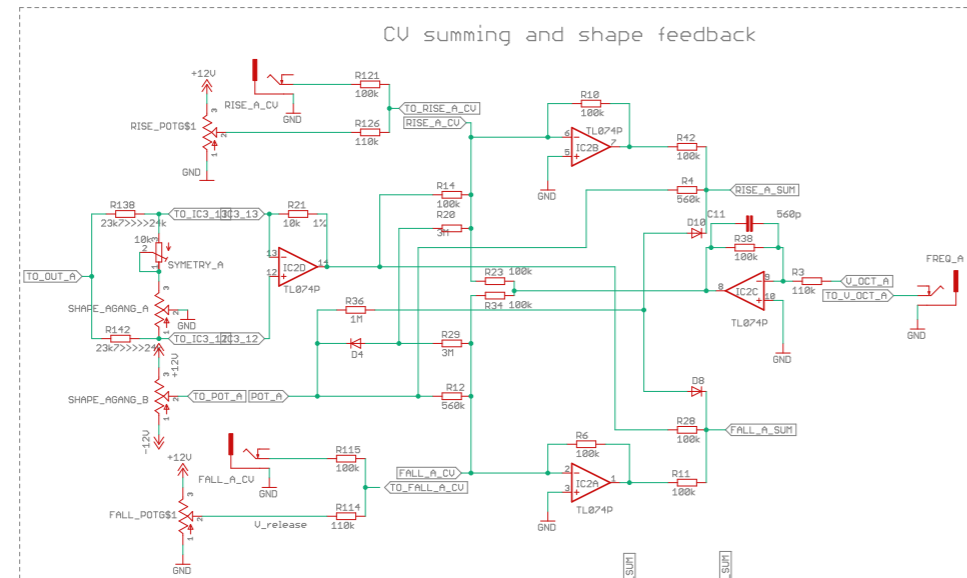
CV summing and shape feedback

+12V
RISE_A_CV
GND
R121
100k
TO_RISE_A_CV
RISE_POTG$1
R126
110k
GND
RISE_A_CV
R10
100k
6
5
IC2B
7
TL074P
GND
R42
100k
R4
560k
RISE_A_SUM
D10
C11
560p
R38
100k
R14
100k
R20
3M
R138
23k7>>>>>24k
TO_IC3_13
IC3_13
R21
10k 1%
10k
SYMETRY_A
13
12
IC2D
11
TL074P
TO_OUT_A
SHAPE_AGANG_A
GND
R142
23k7>>>>>24k
TO_IC3_12
IC3_12
R23 100k
R34 100k
R36
1M
D4
R29
3M
9
8
IC2C
10
TL074P
GND
R3
110k
V_OCT_A
TO_V_OCT_A
FREQ_A
GND
+12V
SHAPE_AGANG_B
TO_POT_A
POT_A
R12
560k
-12V
D8
R28
100k
FALL_A_SUM
+12V
FALL_A_CV
GND
R115
100k
FALL_A_CV
TO_FALL_A_CV
R6
100k
2
3
IC2A
1
TL074P
GND
R11
100k
FALL_POTG$1
R114
110k
V_release
GND
SUM
SUM